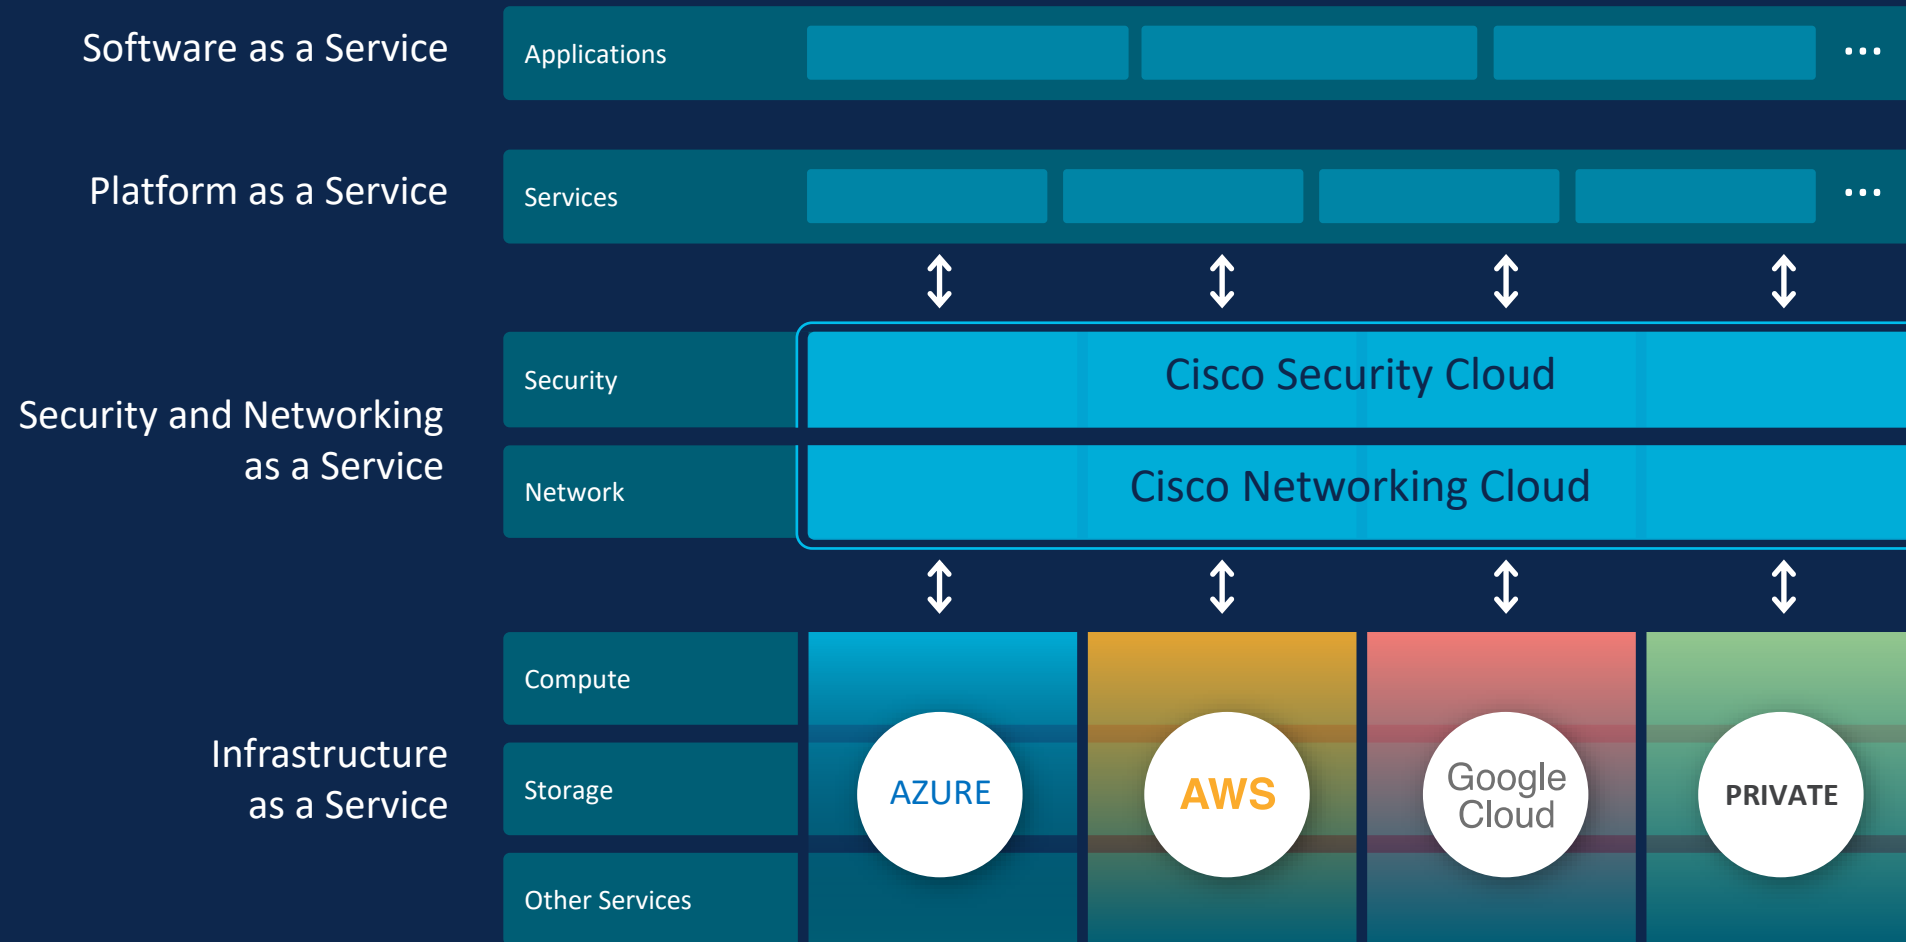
Software as a Service

Applications ...

Platform as a Service

Services ...

Security and Networking as a Service

Security

Cisco Security Cloud

Network

Cisco Networking Cloud

Infrastructure as a Service

Compute

Storage

Other Services

AZURE

AWS

Google Cloud

PRIVATE